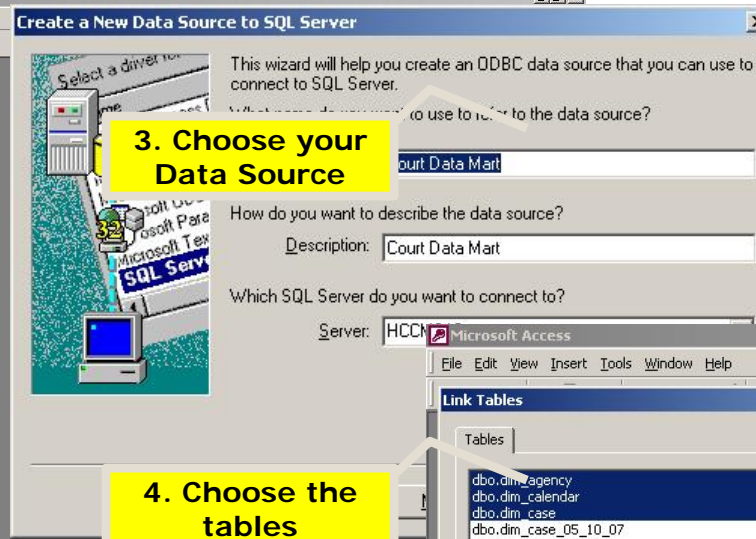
Create a New Data Source to SQL Server

Select a driver

soft ODBC
osoft Para
Microsoft Tex
SQL Serv

This wizard will help you create an ODBC data source that you can use to connect to SQL Server.

What name do you want to use to refer to the data source?

3. Choose your Data Source

ourt Data Mart

How do you want to describe the data source?

Description: Court Data Mart

Which SQL Server do you want to connect to?

Server: HCCN

Microsoft Access

File Edit View Insert Tools Window Help

Link Tables

Tables

dbo.dim_agency
dbo.dim_calendar
dbo.dim_case
dbo.dim_case_05_10_07

4. Choose the tables